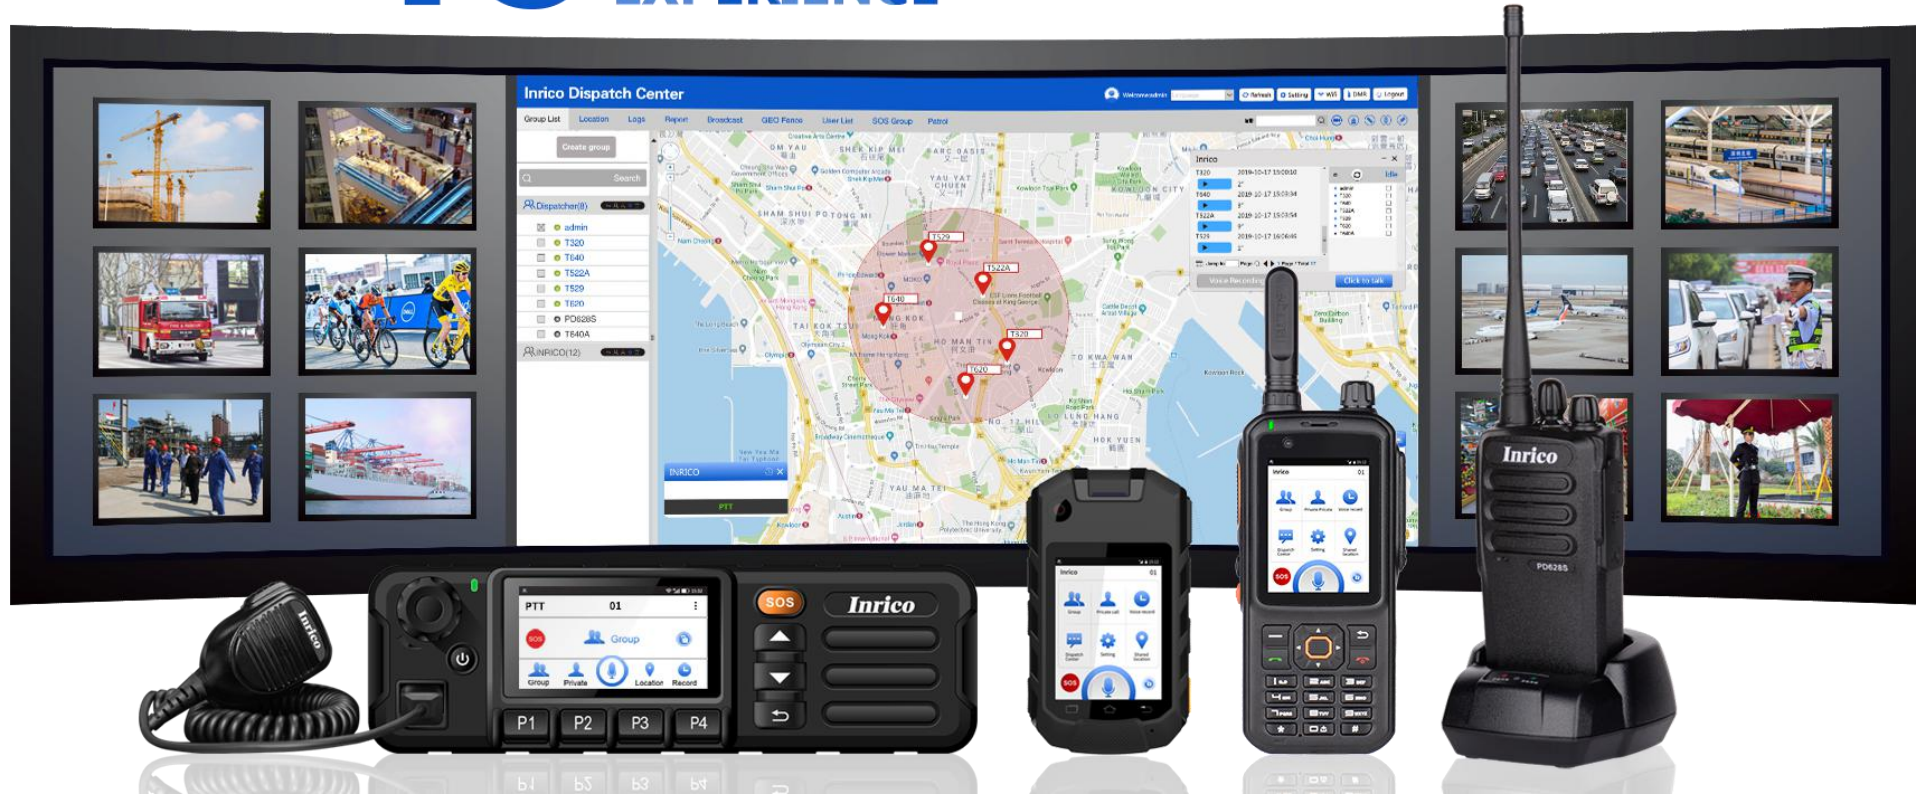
Inrico Dispatch Center

Group List Location Logs Report Broadcast GEO Fence User List SOS Group Patrol

Create group

Search

Dispatcher(8)

admin
T320
T640
T522A
T529
T620
PD628S
T640A

INRICO(12)

T529
T522A
T640
T520
T620

OM YAU
SHEK KIP MEI
ARC OASIS
YAU YAT CHUEN
KOWLOON CITY
SHAM SHUI PO
TAI KOK TSUI
HO MAN TIN
TO KWA WAN
YAU MA TEI
HOK YUEN

Inrico

Voice Recording

Click to talk

INRICO

PTT

PTT 01

Group

Group Private Location Record

SOS

Inrico

P1 P2 P3 P4

Inrico

PD628S